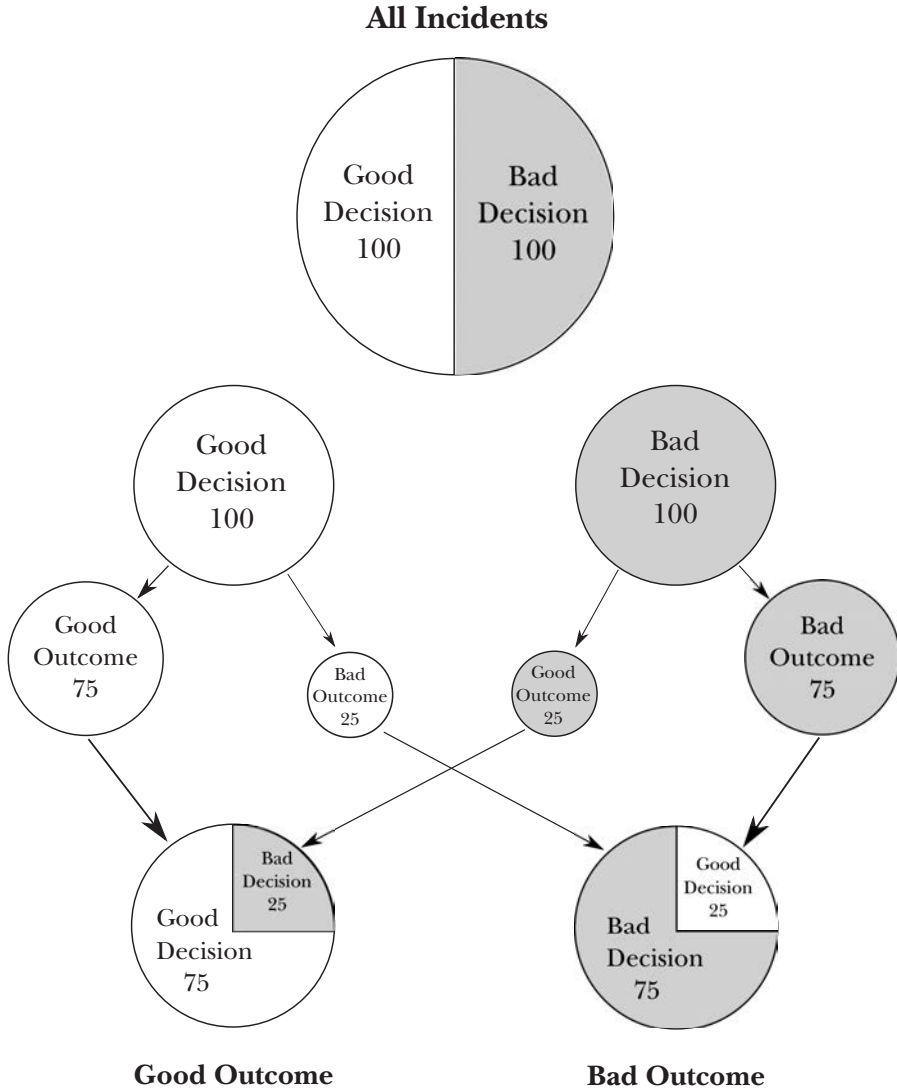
All Incidents

Good Decision 100

Bad Decision 100

Good Decision 100

Bad Decision 100

Good Outcome 75

Bad Outcome 25

Good Outcome 25

Bad Outcome 75

Bad Decision 25

Good Decision 75

Good Decision 25

Bad Decision 75

Good Outcome

Bad Outcome